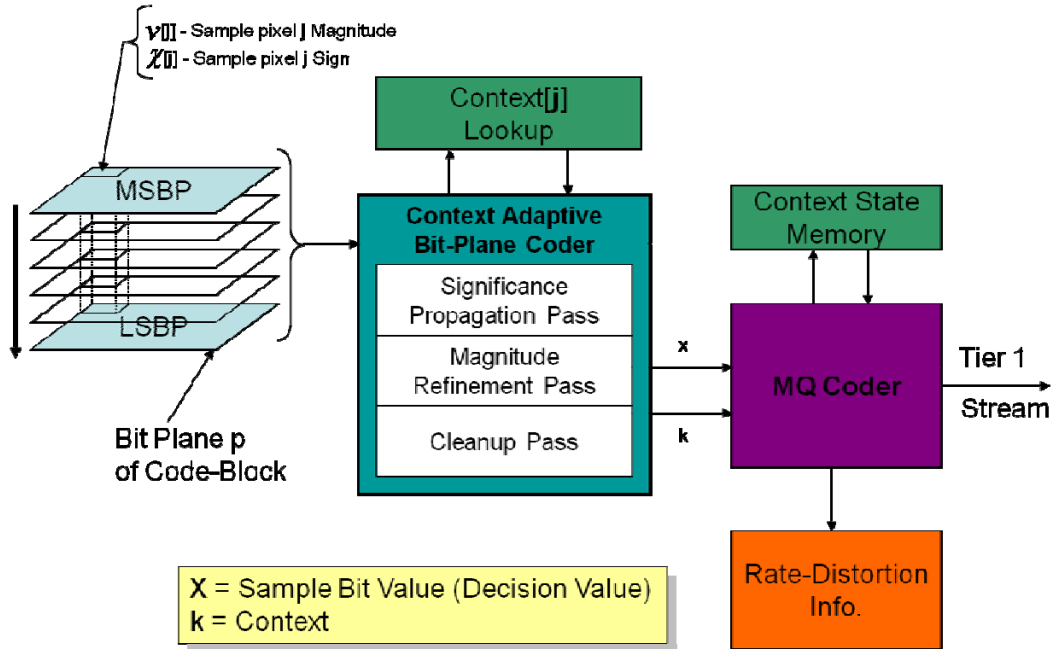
$\nu$[j] - Sample pixel j Magnitude
$\chi$[j] - Sample pixel j Sign

MSBP

LSBP

Bit Plane p of Code-Block

Context[j] Lookup

Context Adaptive Bit-Plane Coder

Significance Propagation Pass

Magnitude Refinement Pass

Cleanup Pass

x

k

Context State Memory

MQ Coder

Tier 1 Stream

Rate-Distortion Info.

X = Sample Bit Value (Decision Value)
k = Context